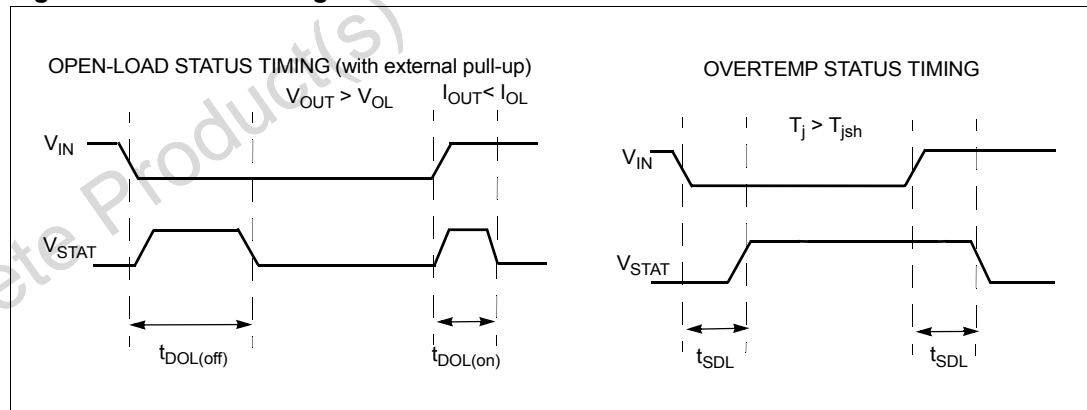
OPEN-LOAD STATUS TIMING (with external pull-up)

$V_{OUT} > V_{OL}$

$I_{OUT} < I_{OL}$

$V_{IN}$

$V_{STAT}$

$t_{DOL(off)}$

$t_{DOL(on)}$

OVERTEMP STATUS TIMING

$T_j > T_{jsh}$

$V_{IN}$

$V_{STAT}$

$t_{SDL}$

$t_{SDL}$

ete Product(s)